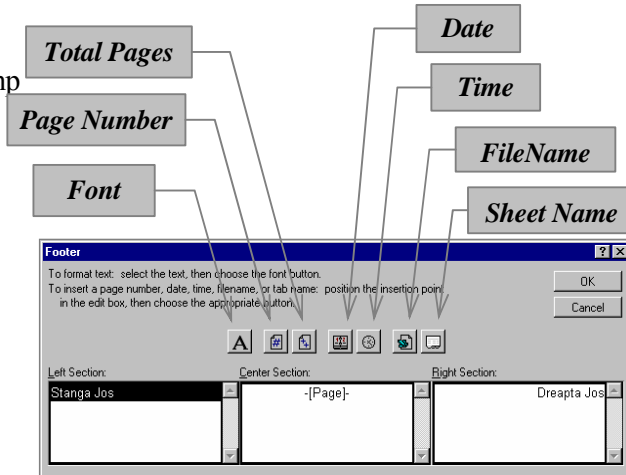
Date

Total Pages

mp

Time

Page Number

FileName

Font

Sheet Name

Footer

?

X

To format text: select the text, then choose the font button.

To insert a page number, date, time, filename, or tab name: position the insertion point in the edit box, then choose the appropriate button.

OK

Cancel

A

Left Section:

Center Section:

Right Section:

Stanga Jos

-[Page]-

Dreapta Jos